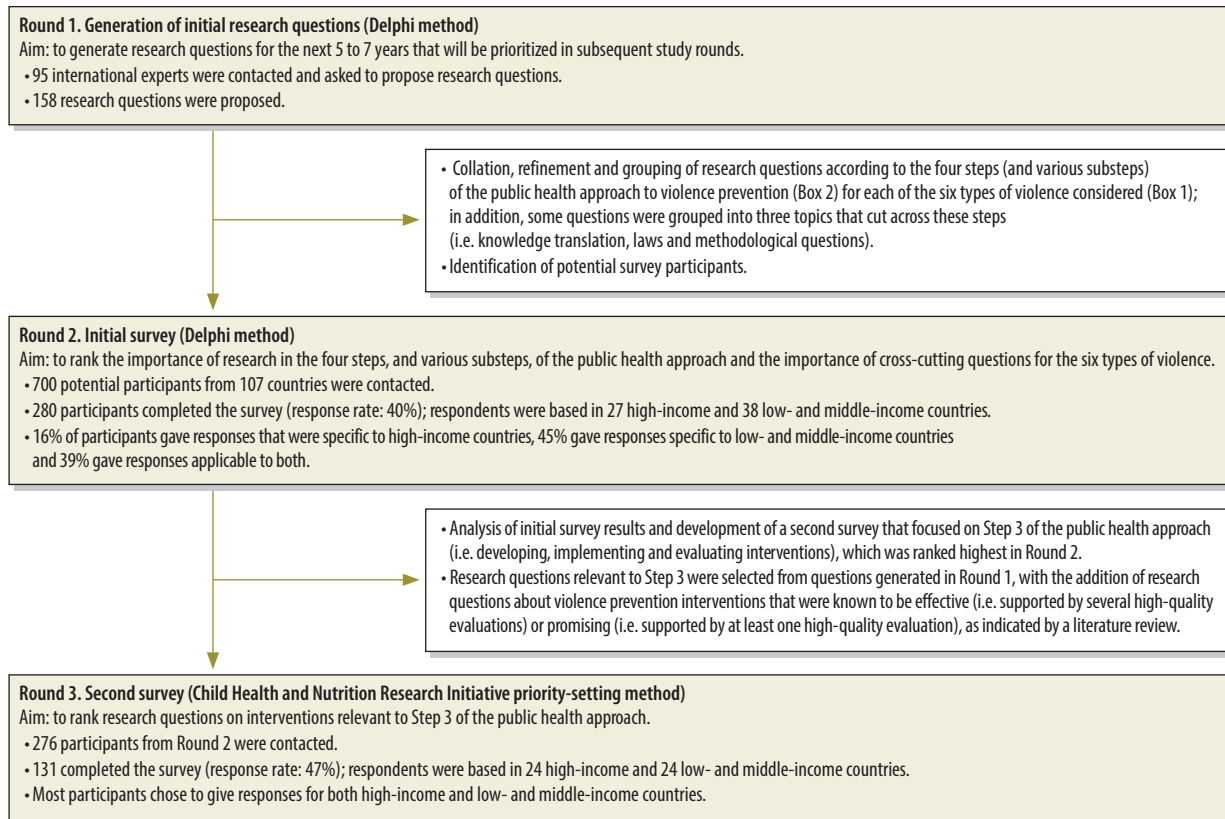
**Round 1. Generation of initial research questions (Delphi method)**
Aim: to generate research questions for the next 5 to 7 years that will be prioritized in subsequent study rounds.
• 95 international experts were contacted and asked to propose research questions.
• 158 research questions were proposed.

• Collation, refinement and grouping of research questions according to the four steps (and various substeps) of the public health approach to violence prevention (Box 2) for each of the six types of violence considered (Box 1); in addition, some questions were grouped into three topics that cut across these steps (i.e. knowledge translation, laws and methodological questions).
• Identification of potential survey participants.

**Round 2. Initial survey (Delphi method)**
Aim: to rank the importance of research in the four steps, and various substeps, of the public health approach and the importance of cross-cutting questions for the six types of violence.
• 700 potential participants from 107 countries were contacted.
• 280 participants completed the survey (response rate: 40%); respondents were based in 27 high-income and 38 low- and middle-income countries.
• 16% of participants gave responses that were specific to high-income countries, 45% gave responses specific to low- and middle-income countries and 39% gave responses applicable to both.

• Analysis of initial survey results and development of a second survey that focused on Step 3 of the public health approach (i.e. developing, implementing and evaluating interventions), which was ranked highest in Round 2.
• Research questions relevant to Step 3 were selected from questions generated in Round 1, with the addition of research questions about violence prevention interventions that were known to be effective (i.e. supported by several high-quality evaluations) or promising (i.e. supported by at least one high-quality evaluation), as indicated by a literature review.

**Round 3. Second survey (Child Health and Nutrition Research Initiative priority-setting method)**
Aim: to rank research questions on interventions relevant to Step 3 of the public health approach.
• 276 participants from Round 2 were contacted.
• 131 completed the survey (response rate: 47%); respondents were based in 24 high-income and 24 low- and middle-income countries.
• Most participants chose to give responses for both high-income and low- and middle-income countries.